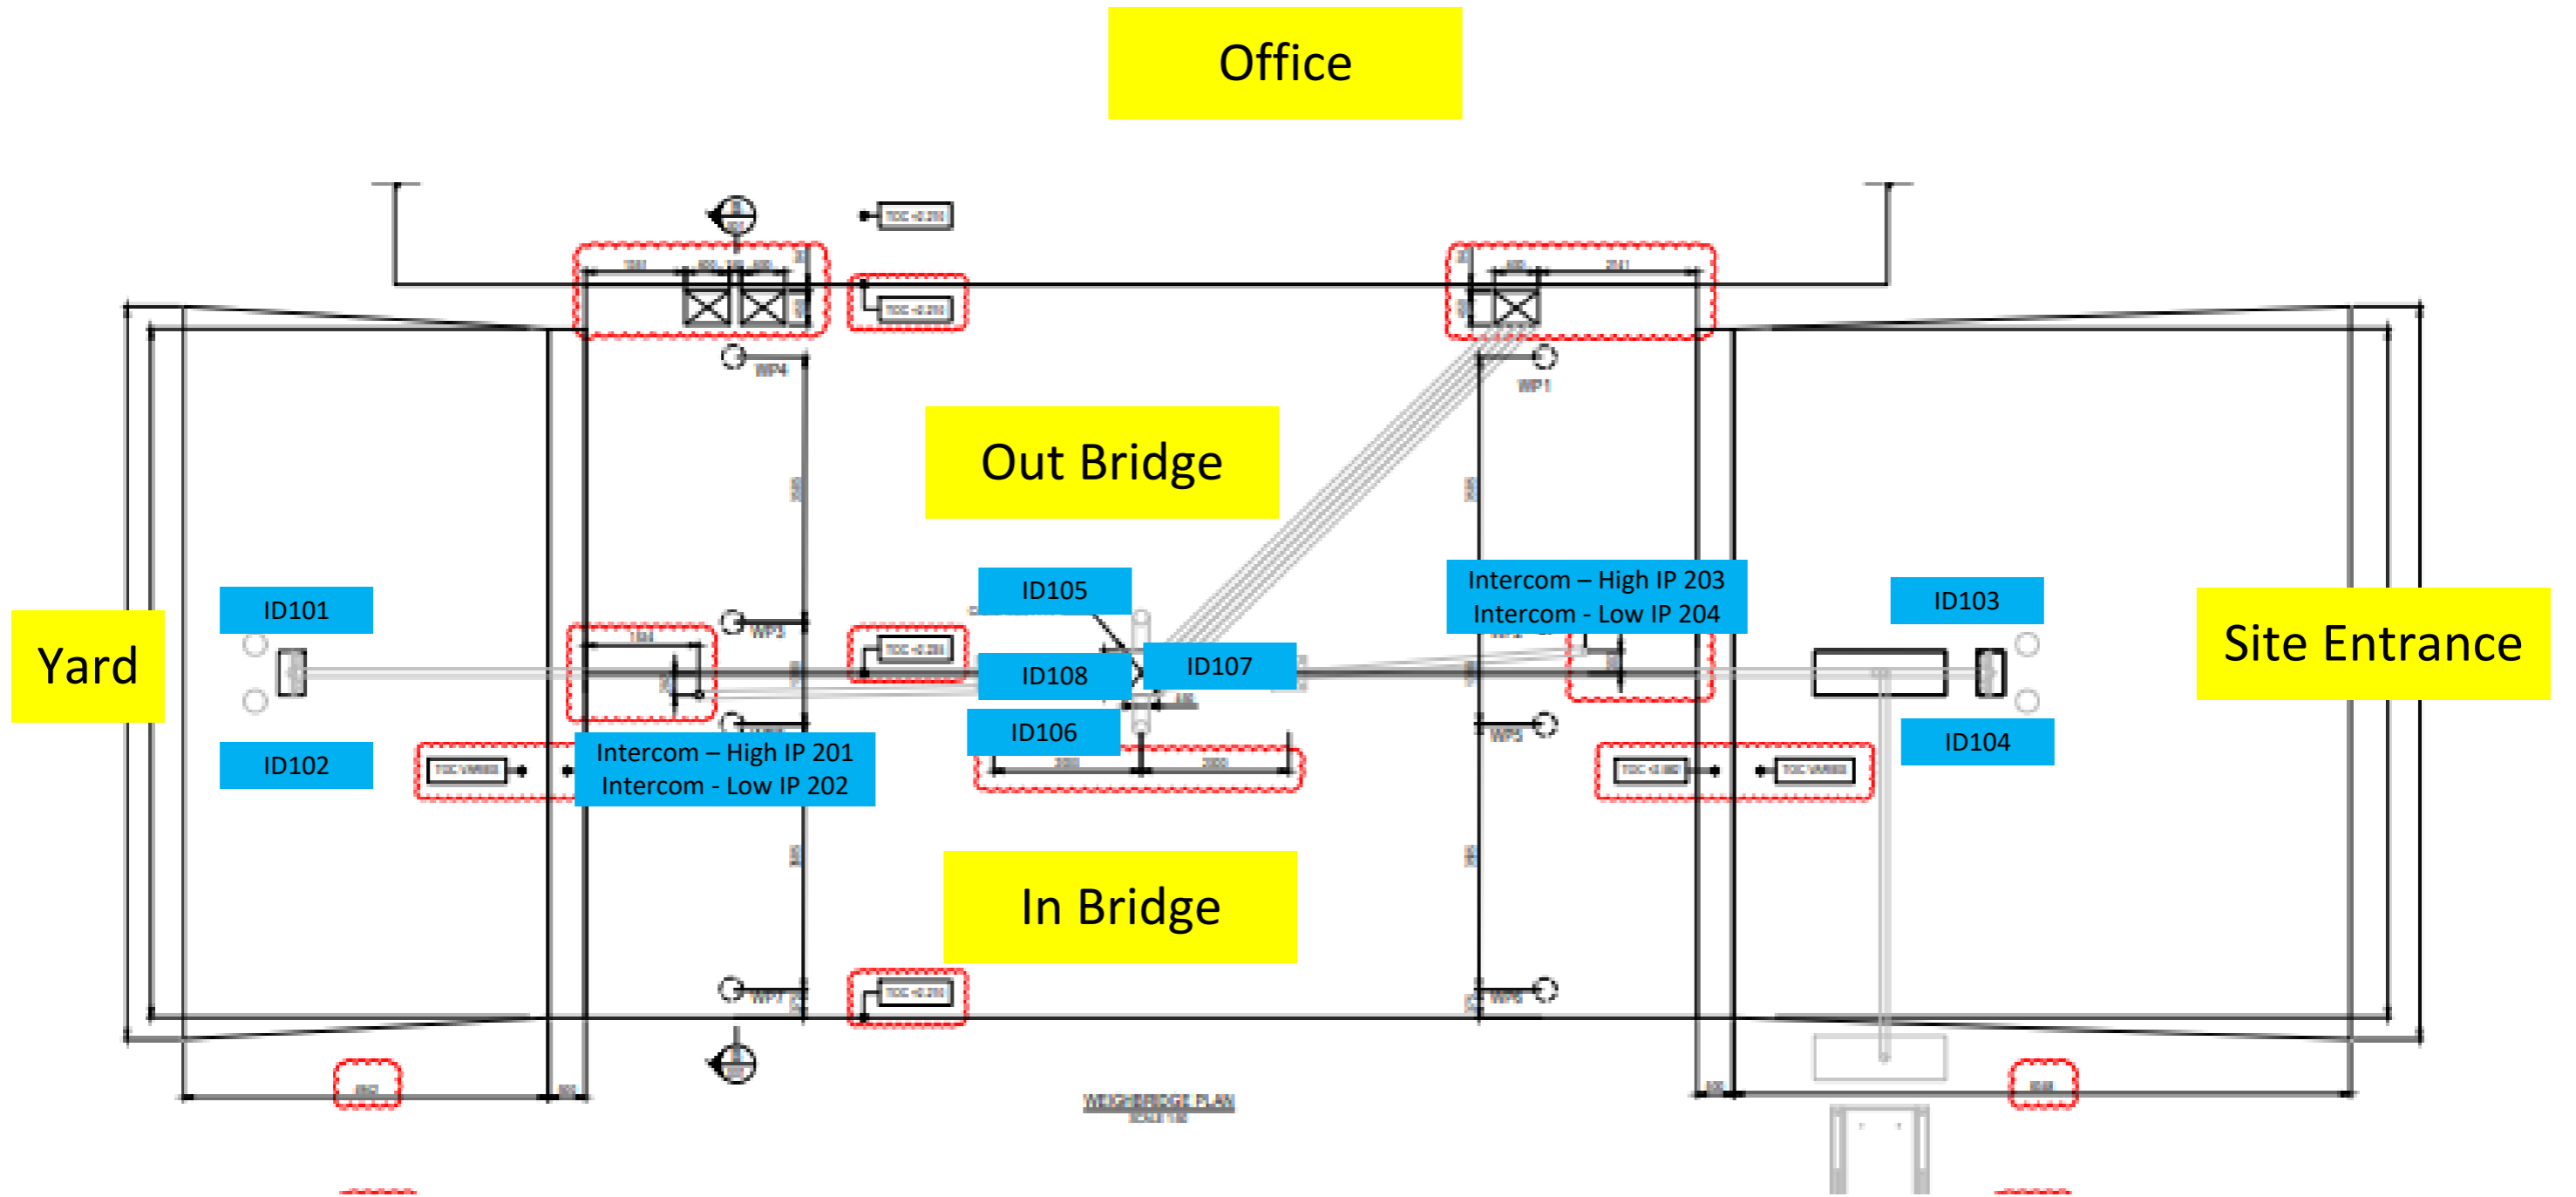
Office

WP4

WP1

Out Bridge

ID105

Intercom – High IP 203
Intercom - Low IP 204

ID103

Yard

ID101

Site Entrance

WP3

ID108

ID107

ID106

ID104

ID102

Intercom – High IP 201
Intercom - Low IP 202

WP5

In Bridge

WP7

WP6

WEIGHBRIDGE PLAN